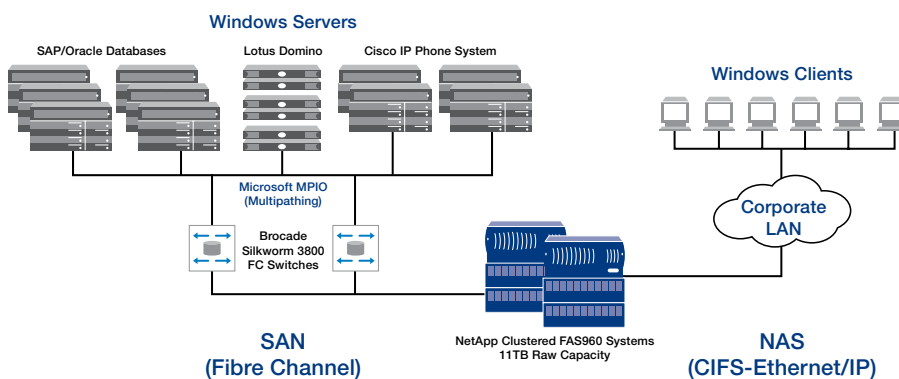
Windows Servers

SAP/Oracle Databases

Lotus Domino

Cisco IP Phone System

Windows Clients

Microsoft MPIO (Multipathing)

Corporate LAN

Brocade Silkworm 3800 FC Switches

SAN (Fibre Channel)

NetApp Clustered FAS960 Systems 11TB Raw Capacity

NAS (CIFS-Ethernet/IP)